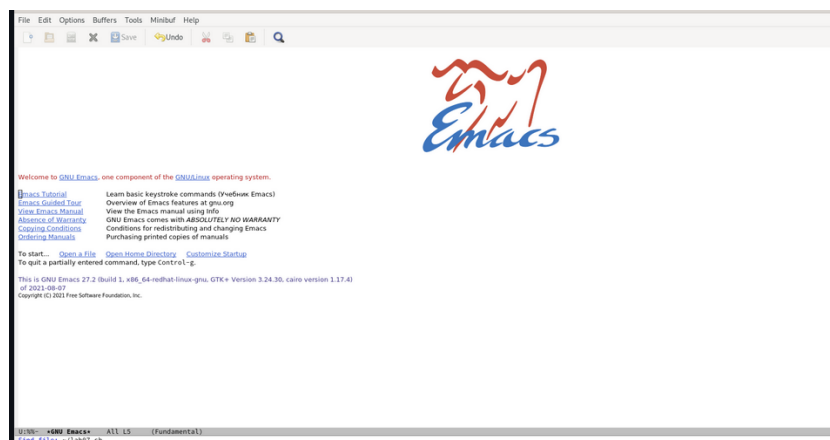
File Edit Options Buffers Tools Minibuf Help

Save Undo

Emacs

Welcome to GNU Emacs, one component of the GNU/Linux operating system.

| | |
|---|---|
| Emacs Tutorial | Learn basic keystroke commands (Учебник Emacs) |
| Emacs Guided Tour | Overview of Emacs features at gnu.org |
| View Emacs Manual | View the Emacs manual using Info |
| Absence of Warranty | GNU Emacs comes with *ABSOLUTELY NO WARRANTY* |
| Copying Conditions | Conditions for redistributing and changing Emacs |
| Ordering Manuals | Purchasing printed copies of manuals |

To start... Open a File Open Home Directory Customize Startup
To quit a partially entered command, type Control-g.

This is GNU Emacs 27.2 (build 1, x86_64-redhat-linux-gnu, GTK+ Version 3.24.30, cairo version 1.17.4)
of 2021-08-07
Copyright (C) 2021 Free Software Foundation, Inc.

U:%%- *GNU Emacs* All L5 (Fundamental)
Find file: ~/lab07.sh